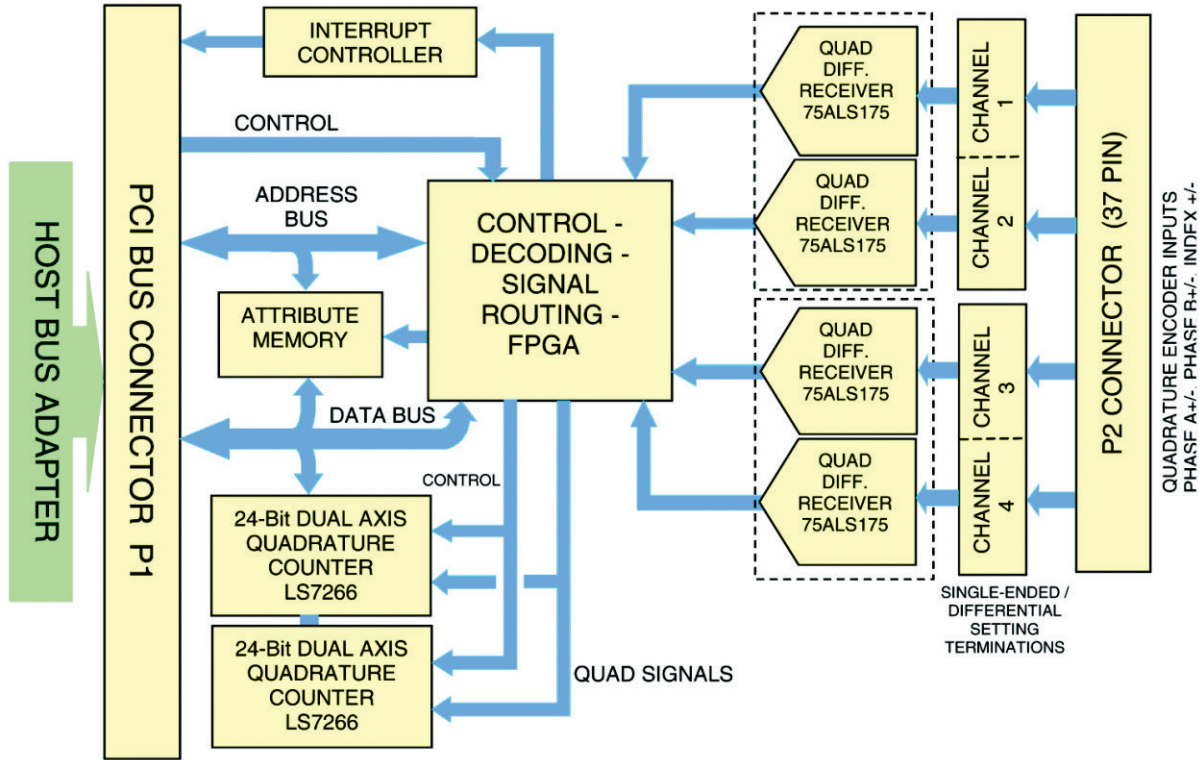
HOST BUS ADAPTER

PCI BUS CONNECTOR P1

INTERRUPT CONTROLLER

CONTROL

ADDRESS BUS

ATTRIBUTE MEMORY

DATA BUS

CONTROL - DECODING - SIGNAL ROUTING - FPGA

CONTROL

24-Bit DUAL AXIS QUADRATURE COUNTER LS7266

24-Bit DUAL AXIS QUADRATURE COUNTER LS7266

QUAD SIGNALS

QUAD DIFF. RECEIVER 75ALS175

QUAD DIFF. RECEIVER 75ALS175

QUAD DIFF. RECEIVER 75ALS175

QUAD DIFF. RECEIVER 75ALS175

CHANNEL 1

CHANNEL 2

CHANNEL 3

CHANNEL 4

SINGLE-ENDED / DIFFERENTIAL SETTING TERMINATIONS

P2 CONNECTOR (37 PIN)

QUADRATURE ENCODER INPUTS PHASE A+/-, PHASE B+/-, INDEX +/-